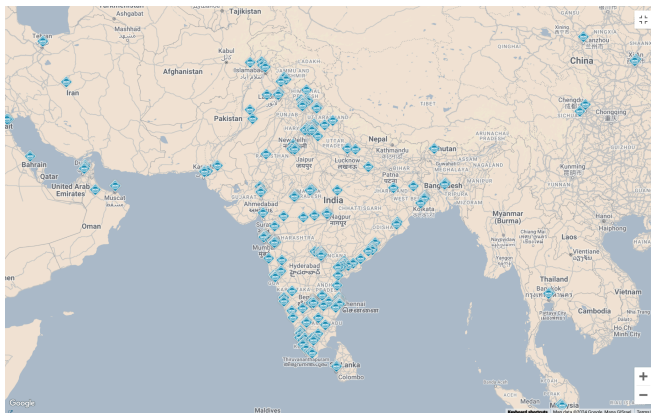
Turkmenistan
Ashgabat
Tajikistan
Xining
China
Kabul
Islamabad
Afghanistan
Iran
Pakistan
Lahore
New Delhi
Nepal
Jaipur
Lucknow
Bhutan
Chengdu
Chongqing
Bahrain
Qatar
United Arab Emirates
Muscat
Karachi
Patna
Bangladesh
Kunming
Ahmedabad
India
Kolkata
Oman
Nagpur
Myanmar (Burma)
Surat
Laos
Hyderabad
Thailand
Vietnam
Chennai
Bengaluru
Bangkok
Cambodia
Ho Chi Minh City
Thiruvananthapuram
Sri Lanka
Colombo
Maldives
Google
Keyboard shortcuts
Map data ©2024 Google, Mapa GISrael
Terms
+
−